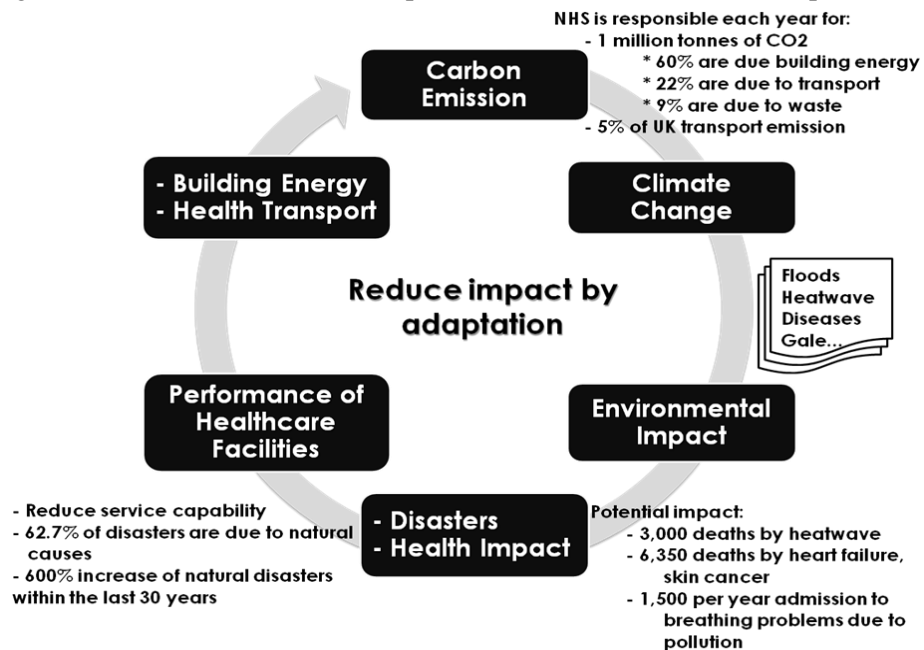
NHS is responsible each year for:
- 1 million tonnes of CO2
* 60% are due building energy
* 22% are due to transport
* 9% are due to waste
- 5% of UK transport emission

Carbon Emission

Climate Change

Floods
Heatwave
Diseases
Gale...

Environmental Impact

Potential impact:
- 3,000 deaths by heatwave
- 6,350 deaths by heart failure, skin cancer
- 1,500 per year admission to breathing problems due to pollution

- Disasters
- Health Impact

- Reduce service capability
- 62.7% of disasters are due to natural causes
- 600% increase of natural disasters within the last 30 years

Performance of Healthcare Facilities

- Building Energy
- Health Transport

Reduce impact by adaptation